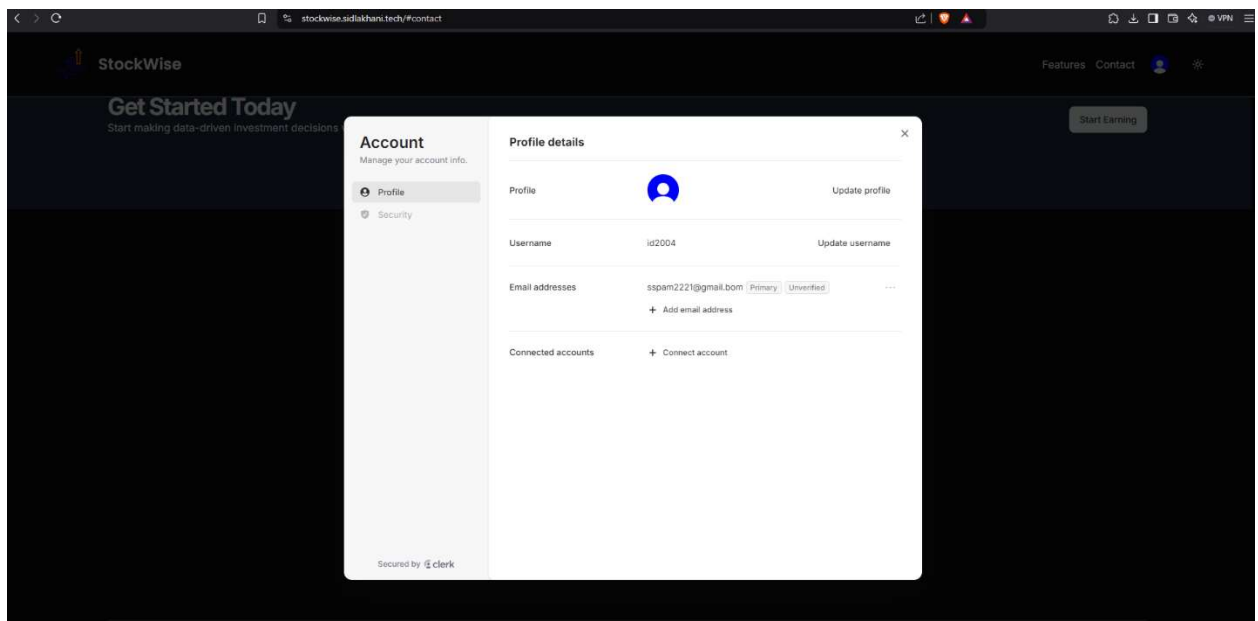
stockwise.sidlakhani.tech/#contact

VPN

StockWise

Features Contact

Get Started Today
Start making data-driven investment decisions

Start Earning

Account
Manage your account info.

Profile
Security

Secured by clerk

Profile details

Profile
Update profile

Username
id2004
Update username

Email addresses
sspam2221@gmail.bom Primary Unverified
+ Add email address

Connected accounts
+ Connect account